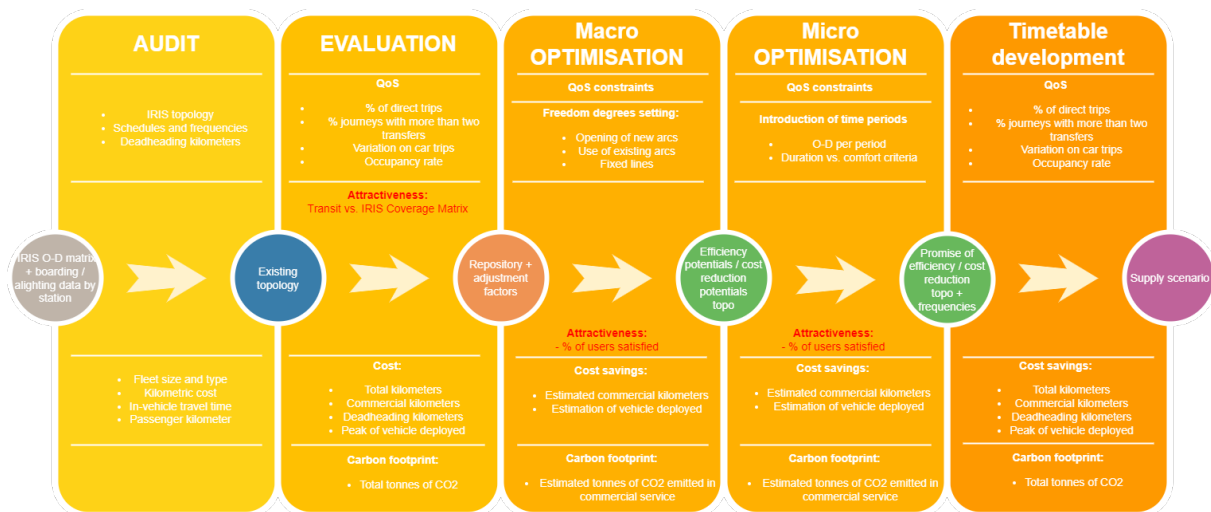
AUDIT

IRIS topology
Schedules and frequencies
Deadheading kilometers

Fleet size and type
Kilometric cost
In-vehicle travel time
Passenger kilometer

IRIS O-D matrix + boarding / alighting data by station

EVALUATION

QoS

% of direct trips
% journeys with more than two transfers
Variation on car trips
Occupancy rate

Attractiveness:
Transit vs. IRIS Coverage Matrix

Existing topology

Cost:

Total kilometers
Commercial kilometers
Deadheading kilometers
Peak of vehicle deployed

Carbon footprint:

Total tonnes of CO2

Macro OPTIMISATION

QoS constraints

Freedom degrees setting:

Opening of new arcs
Use of existing arcs
Fixed lines

Repository + adjustment factors

Attractiveness:
- % of users satisfied

Cost savings:

Estimated commercial kilometers
Estimation of vehicle deployed

Carbon footprint:

Estimated tonnes of CO2 emitted in commercial service

Micro OPTIMISATION

QoS constraints

Introduction of time periods

O-D per period
Duration vs. comfort criteria

Efficiency potentials / cost reduction potentials topo

Attractiveness:
- % of users satisfied

Cost savings:

Estimated commercial kilometers
Estimation of vehicle deployed

Carbon footprint:

Estimated tonnes of CO2 emitted in commercial service

Timetable development

QoS

% of direct trips
% journeys with more than two transfers
Variation on car trips
Occupancy rate

Promise of efficiency / cost reduction topo + frequencies

Supply scenario

Cost savings:

Total kilometers
Commercial kilometers
Deadheading kilometers
Peak of vehicle deployed

Carbon footprint:

Total tonnes of CO2